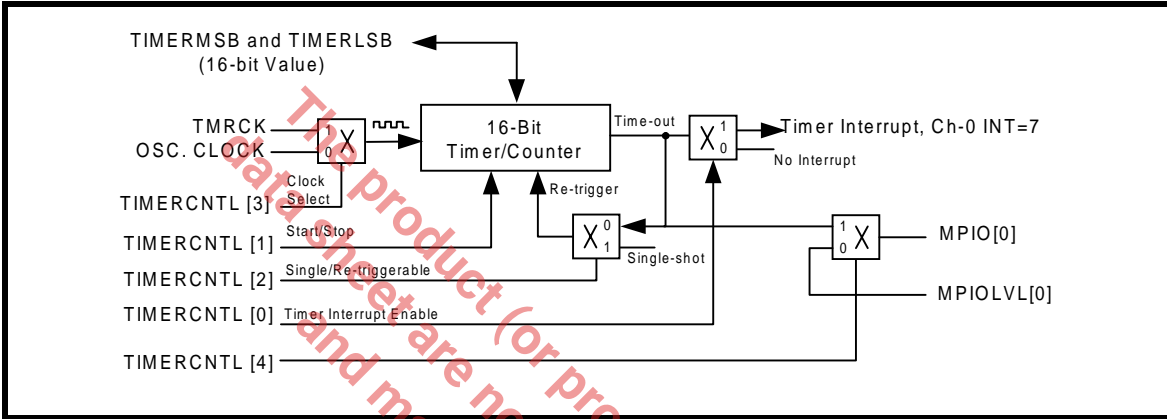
TIMERMSB and TIMERLSB
(16-bit Value)

TMRCK
OSC. CLOCK
1
0
X
Clock
Select
TIMERCNTL [3]

16-Bit
Timer/Counter

Time-out
X
1
0
Timer Interrupt, Ch-0 INT=7
No Interrupt

Re-trigger

TIMERCNTL [1]
Start/Stop
X
0
1
Single-shot

1
0
X
MPIO[0]
MPIOLVL[0]

TIMERCNTL [2]
Single/Re-triggerable

TIMERCNTL [0]
Timer Interrupt Enable

TIMERCNTL [4]

The product (or pro
data sheet are no
and m